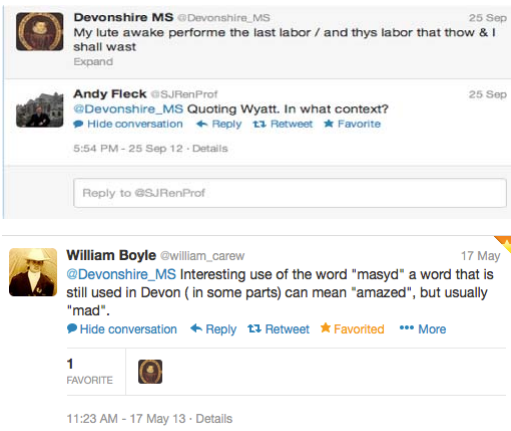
Devonshire MS @Devonshire_MS 25 Sep
My lute awake performe the last labor / and thys labor that thow & I shall wast
Expand

Andy Fleck @SJRenProf 25 Sep
@Devonshire_MS Quoting Wyatt. In what context?
Hide conversation Reply Retweet Favorite
5:54 PM - 25 Sep 12 · Details

Reply to @SJRenProf

William Boyle @william_carew 17 May
@Devonshire_MS Interesting use of the word "masyd" a word that is still used in Devon ( in some parts) can mean "amazed", but usually "mad".
Hide conversation Reply Retweet Favorited More

1
FAVORITE

11:23 AM - 17 May 13 · Details